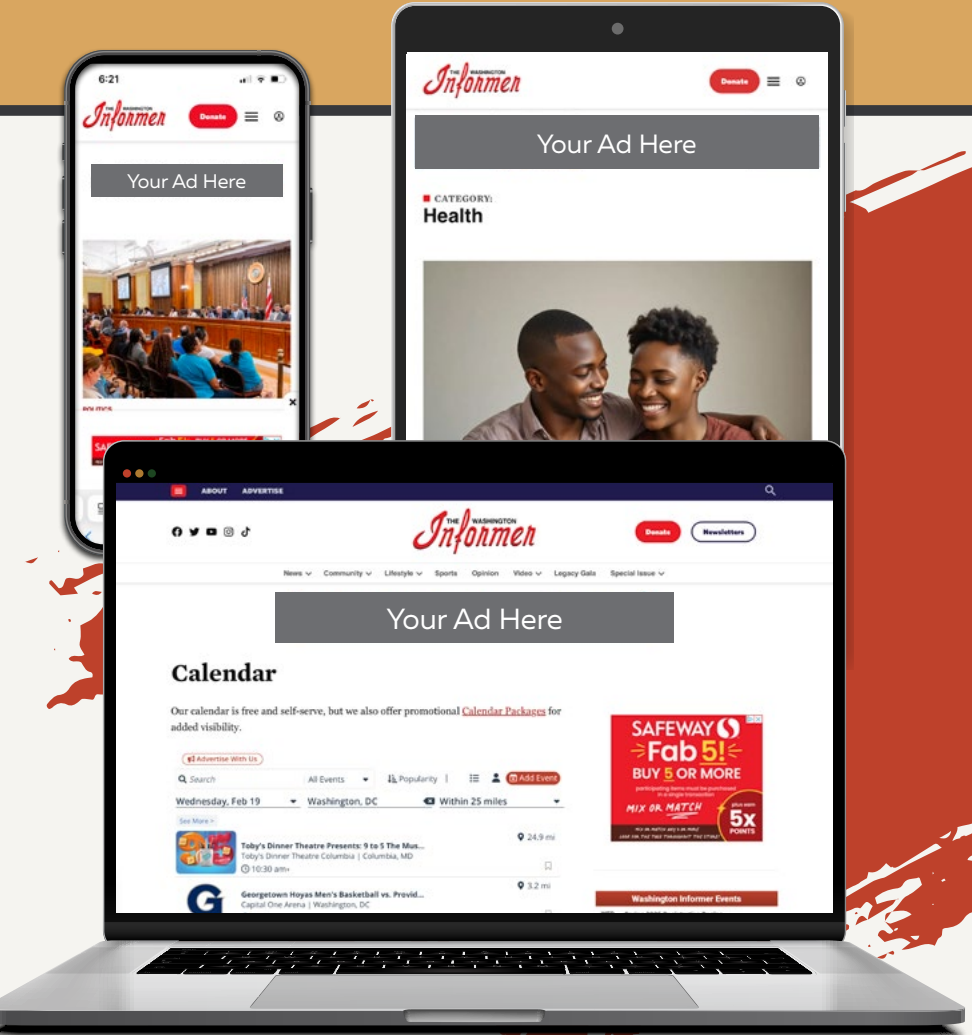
6:21

THE WASHINGTON Informer

Donate

Your Ad Here

POLITICS

THE WASHINGTON Informer

Donate

Your Ad Here

CATEGORY:
Health

ABOUT ADVERTISE

THE WASHINGTON Informer

Donate

Newsletters

News Community Lifestyle Sports Opinion Video Legacy Gala Special Issue

Your Ad Here

Calendar

Our calendar is free and self-serve, but we also offer promotional Calendar Packages for added visibility.

Advertise With Us

Search All Events Popularity Add Event

Wednesday, Feb 19 Washington, DC Within 25 miles

See More >

Toby's Dinner Theatre Presents: 9 to 5 The Mus...
Toby's Dinner Theatre Columbia | Columbia, MD
10:30 am+
24.9 mi

Georgetown Hoyas Men's Basketball vs. Provid...
Capital One Arena | Washington, DC
3.2 mi

SAFEWAY
Fab 5!
BUY 5 OR MORE
participating items must be purchased in a single transaction
MIX OR MATCH
plus earn 5x POINTS

Washington Informer Events